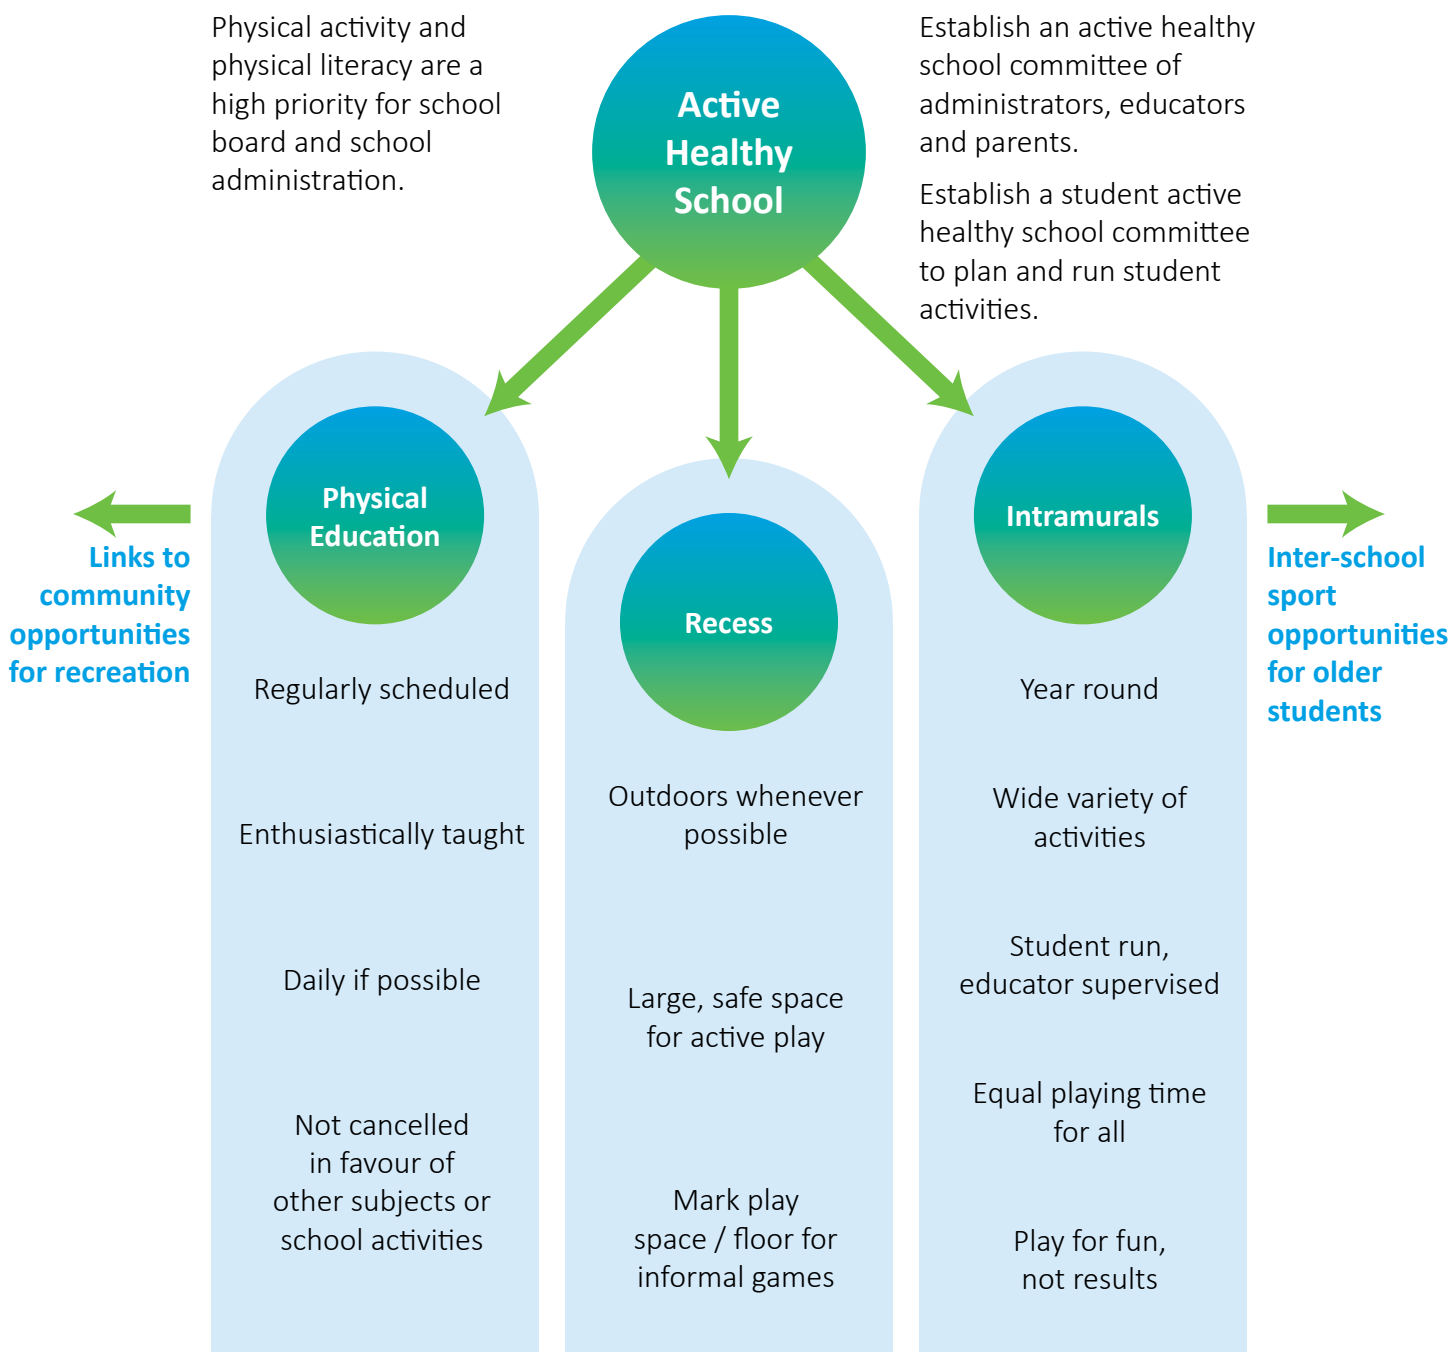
Physical activity and physical literacy are a high priority for school board and school administration.

Active Healthy School

Establish an active healthy school committee of administrators, educators and parents.

Establish a student active healthy school committee to plan and run student activities.

Links to community opportunities for recreation

Physical Education

Regularly scheduled

Enthusiastically taught

Daily if possible

Not cancelled in favour of other subjects or school activities

Recess

Outdoors whenever possible

Large, safe space for active play

Mark play space / floor for informal games

Intramurals

Year round

Wide variety of activities

Student run, educator supervised

Equal playing time for all

Play for fun, not results

Inter-school sport opportunities for older students